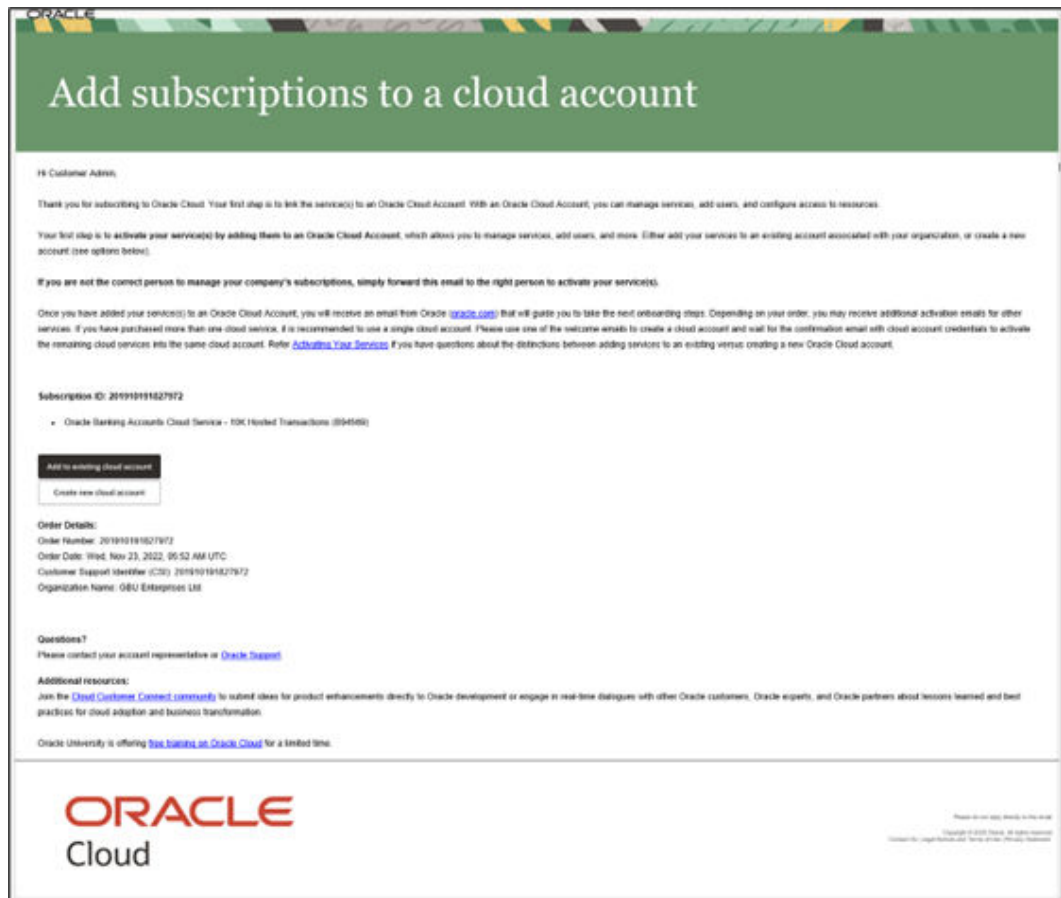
ORACLE

Add subscriptions to a cloud account

Hi Customer Admin,

Thank you for subscribing to Oracle Cloud. Your first step is to link the service(s) to an Oracle Cloud Account. With an Oracle Cloud Account, you can manage services, add users, and configure access to resources.

Your first step is to **activate your service(s) by adding them to an Oracle Cloud Account**, which allows you to manage services, add users, and more. Either add your services to an existing account associated with your organization, or create a new account (see options below).

**If you are not the correct person to manage your company's subscriptions, simply forward this email to the right person to activate your service(s).**

Once you have added your service(s) to an Oracle Cloud Account, you will receive an email from Oracle (oracle.com) that will guide you to take the next onboarding steps. Depending on your order, you may receive additional activation emails for other services. If you have purchased more than one cloud service, it is recommended to use a single cloud account. Please use one of the welcome emails to create a cloud account and wait for the confirmation email with cloud account credentials to activate the remaining cloud services into the same cloud account. Refer Activating Your Services if you have questions about the distinctions between adding services to an existing versus creating a new Oracle Cloud account.

**Subscription ID: 201910191827972**

- Oracle Banking Accounts Cloud Service – 10K Hosted Transactions (B94569)

Add to existing cloud account

Create new cloud account

**Order Details:**
Order Number: 201910191827972
Order Date: Wed, Nov 23, 2022, 06:52 AM UTC
Customer Support Identifier (CSI): 201910191827972
Organization Name: GBU Enterprises Ltd

**Questions?**
Please contact your account representative or Oracle Support.

**Additional resources:**
Join the Cloud Customer Connect community to submit ideas for product enhancements directly to Oracle development or engage in real-time dialogues with other Oracle customers, Oracle experts, and Oracle partners about lessons learned and best practices for cloud adoption and business transformation.

Oracle University is offering free training on Oracle Cloud for a limited time.

ORACLE
Cloud

Please do not reply directly to this email.

Copyright © 2022 Oracle. All rights reserved.
Contact Us | Legal Notices and Terms of Use | Privacy Statement